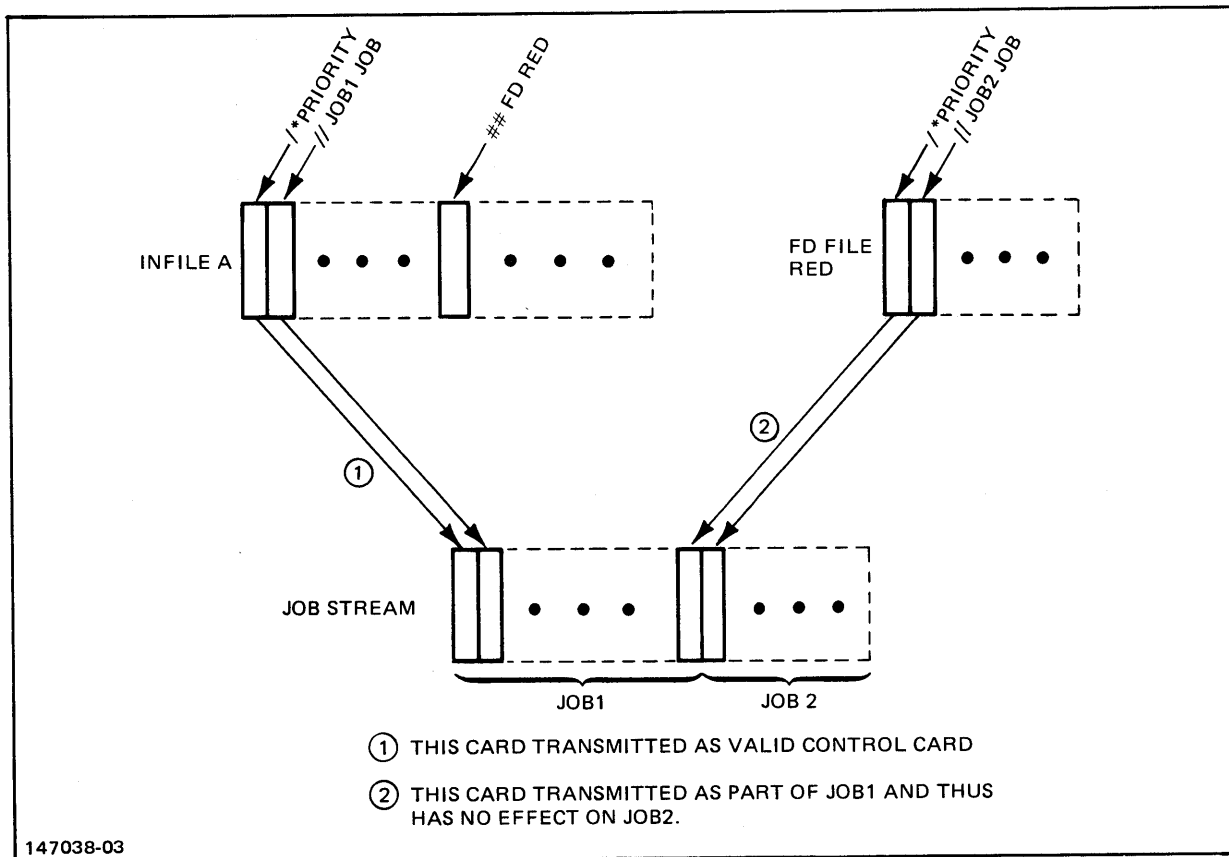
/*PRIORITY
// JOB1 JOB

## FD RED

/*PRIORITY
// JOB2 JOB

INFILE A

FD FILE RED

①

②

JOB STREAM

JOB1

JOB 2

① THIS CARD TRANSMITTED AS VALID CONTROL CARD

② THIS CARD TRANSMITTED AS PART OF JOB1 AND THUS HAS NO EFFECT ON JOB2.

147038-03